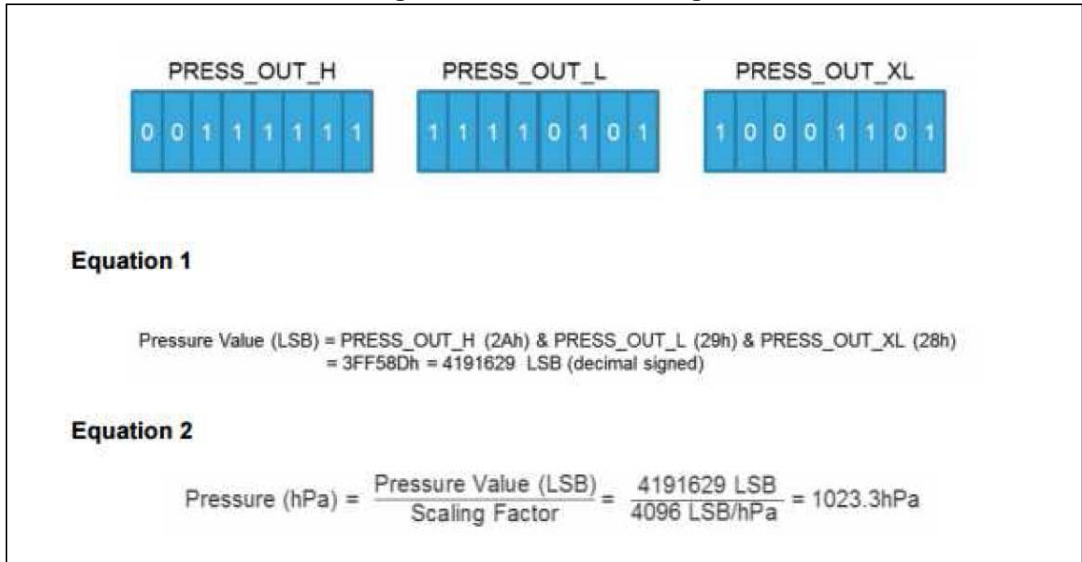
PRESS_OUT_H

| 0 | 0 | 1 | 1 | 1 | 1 | 1 | 1 |
|---|---|---|---|---|---|---|---|

PRESS_OUT_L

| 1 | 1 | 1 | 1 | 0 | 1 | 0 | 1 |
|---|---|---|---|---|---|---|---|

PRESS_OUT_XL

| 1 | 0 | 0 | 0 | 1 | 1 | 0 | 1 |
|---|---|---|---|---|---|---|---|

**Equation 1**

Pressure Value (LSB) = PRESS_OUT_H (2Ah) & PRESS_OUT_L (29h) & PRESS_OUT_XL (28h) = 3FF58Dh = 4191629 LSB (decimal signed)

**Equation 2**

Pressure (hPa) = $\frac{\text{Pressure Value (LSB)}}{\text{Scaling Factor}}$ = $\frac{\text{4191629 LSB}}{\text{4096 LSB/hPa}}$ = 1023.3hPa